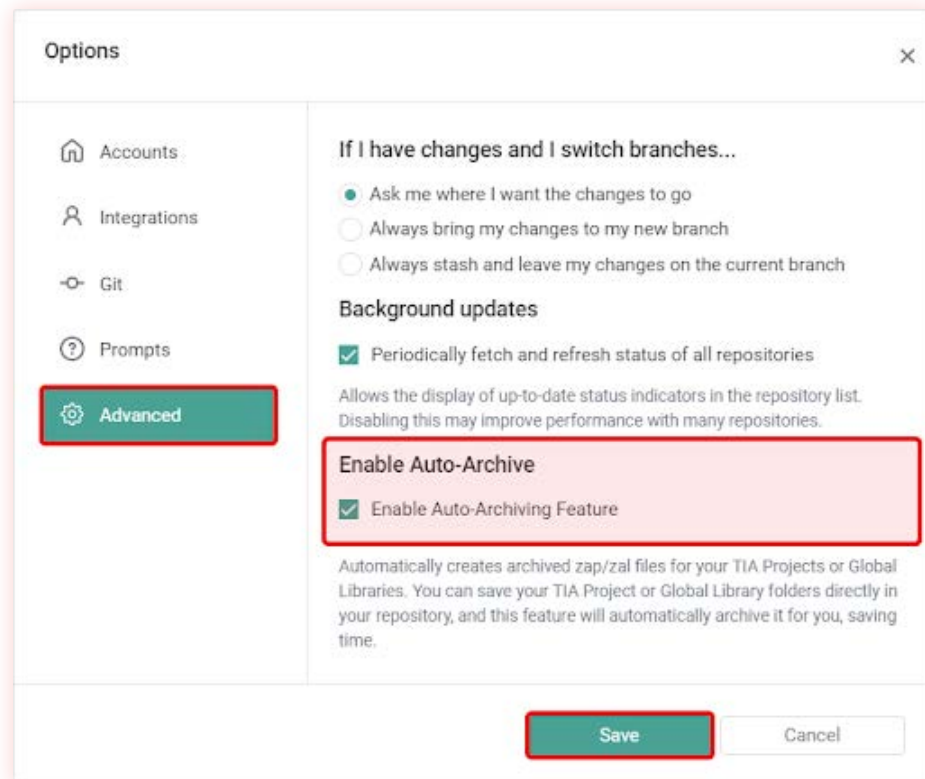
Options

×

Accounts

Integrations

Git

Prompts

Advanced

If I have changes and I switch branches...

Ask me where I want the changes to go

Always bring my changes to my new branch

Always stash and leave my changes on the current branch

Background updates

Periodically fetch and refresh status of all repositories

Allows the display of up-to-date status indicators in the repository list. Disabling this may improve performance with many repositories.

Enable Auto-Archive

Enable Auto-Archiving Feature

Automatically creates archived zap/zal files for your TIA Projects or Global Libraries. You can save your TIA Project or Global Library folders directly in your repository, and this feature will automatically archive it for you, saving time.

Save

Cancel